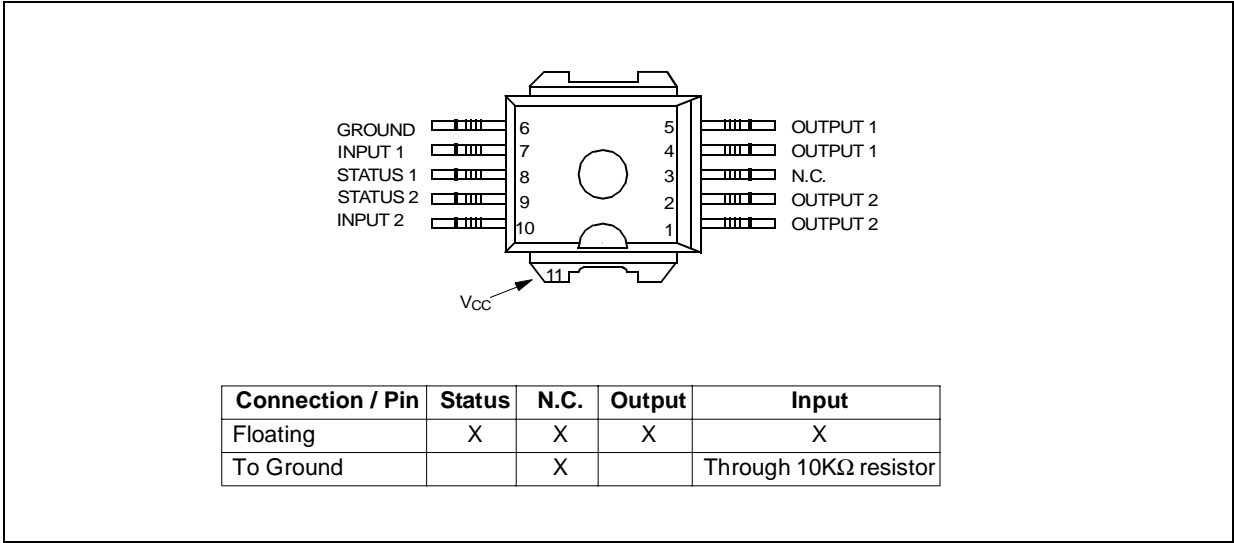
GROUND 6
INPUT 1 7
STATUS 1 8
STATUS 2 9
INPUT 2 10

5 OUTPUT 1
4 OUTPUT 1
3 N.C.
2 OUTPUT 2
1 OUTPUT 2

11
$V_{CC}$

| Connection / Pin | Status | N.C. | Output | Input |
|---|---|---|---|---|
| Floating | X | X | X | X |
| To Ground | | X | | Through 10KΩ resistor |